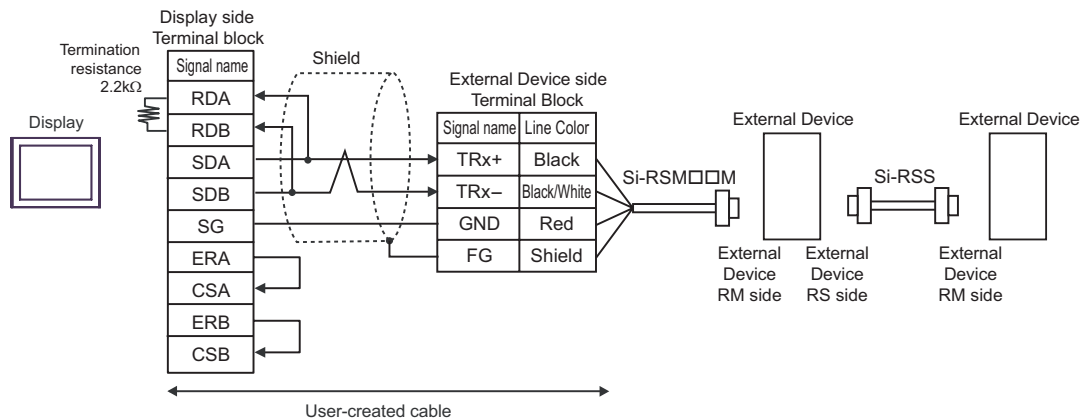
Display side
Terminal block

Termination resistance 2.2kΩ

Display

| Signal name |
|---|
| RDA |
| RDB |
| SDA |
| SDB |
| SG |
| ERA |
| CSA |
| ERB |
| CSB |

Shield

External Device side
Terminal Block

| Signal name | Line Color |
|---|---|
| TRx+ | Black |
| TRx– | Black/White |
| GND | Red |
| FG | Shield |

Si-RSM□□M

External Device

External Device RM side

External Device RS side

Si-RSS

External Device

External Device RM side

User-created cable